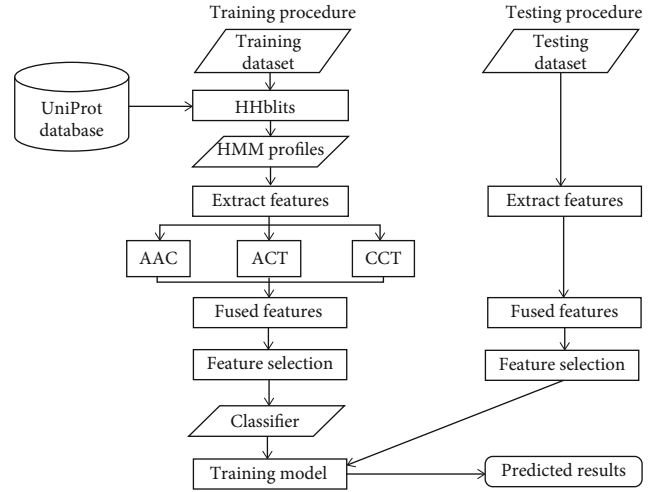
Training procedure

Testing procedure

Training dataset

Testing dataset

UniProt database

HHblits

HMM profiles

Extract features

Extract features

AAC

ACT

CCT

Fused features

Fused features

Feature selection

Feature selection

Classifier

Training model

Predicted results